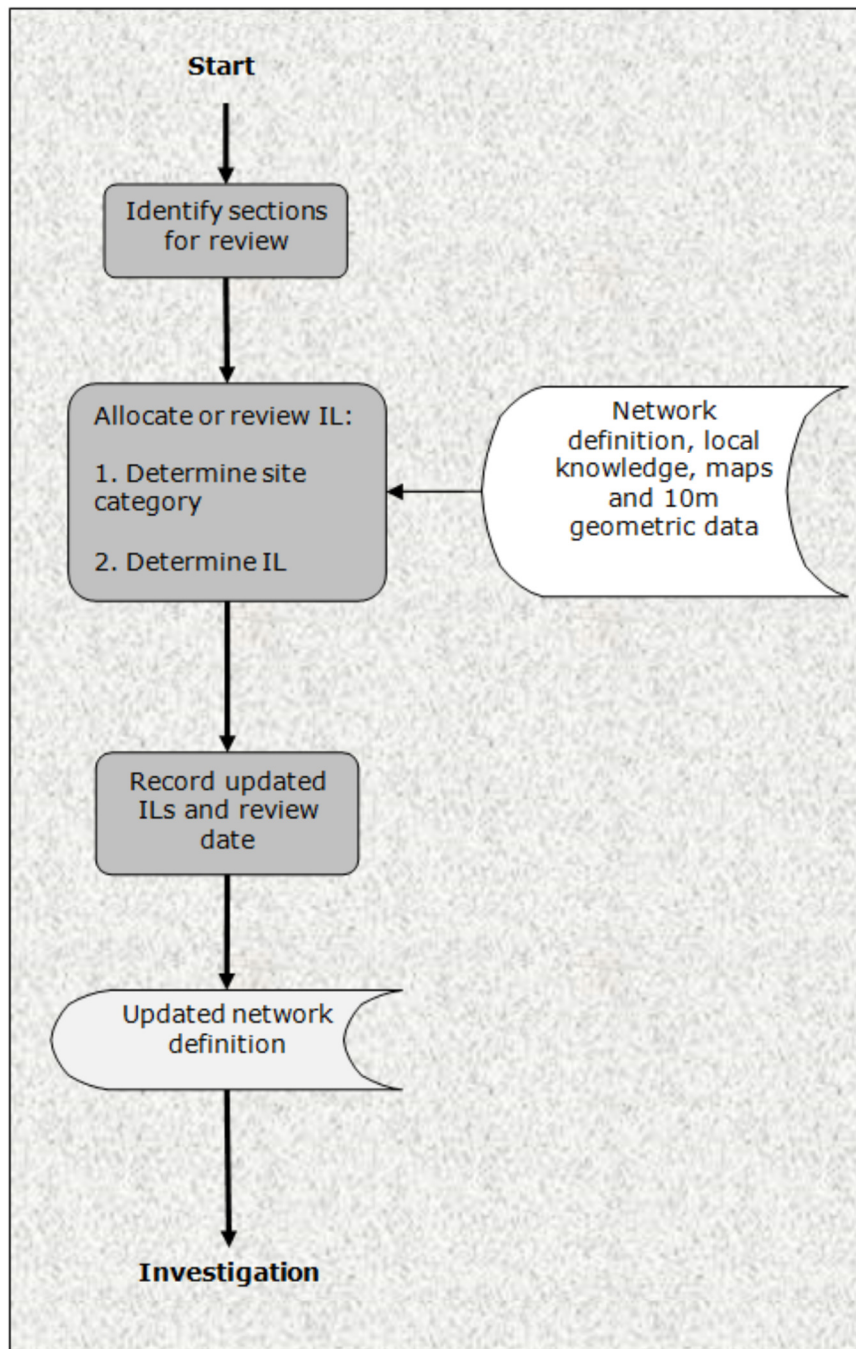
Start

Identify sections for review

Allocate or review IL:

1. Determine site category

2. Determine IL

Network definition, local knowledge, maps and 10m geometric data

Record updated ILs and review date

Updated network definition

Investigation